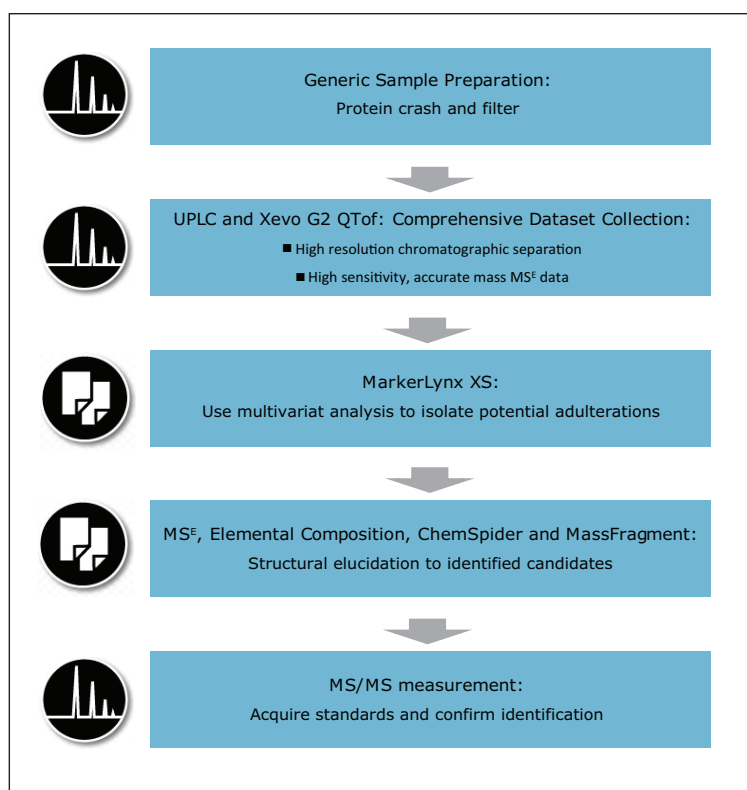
Generic Sample Preparation:
Protein crash and filter

UPLC and Xevo G2 QTof: Comprehensive Dataset Collection:

■ High resolution chromatographic separation

■ High sensitivity, accurate mass MS$^E$ data

MarkerLynx XS:
Use multivariat analysis to isolate potential adulterations

MS$^E$, Elemental Composition, ChemSpider and MassFragment:
Structural elucidation to identified candidates

MS/MS measurement:
Acquire standards and confirm identification